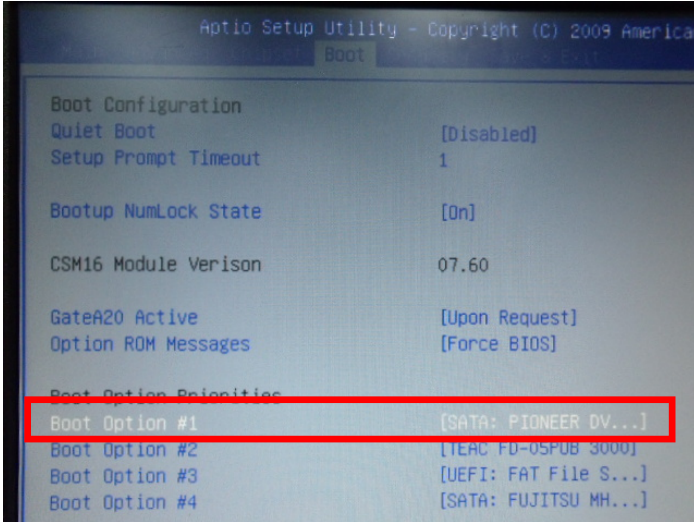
Aptio Setup Utility - Copyright (C) 2009 America
Boot

Boot Configuration
Quiet Boot [Disabled]
Setup Prompt Timeout 1

Bootup NumLock State [On]

CSM16 Module Verison 07.60

GateA20 Active [Upon Request]
Option ROM Messages [Force BIOS]

Boot Option Priorities
Boot Option #1 [SATA: PIONEER DV...]
Boot Option #2 [TEAC FD-05PUB 3000]
Boot Option #3 [UEFI: FAT File S...]
Boot Option #4 [SATA: FUJITSU MH...]